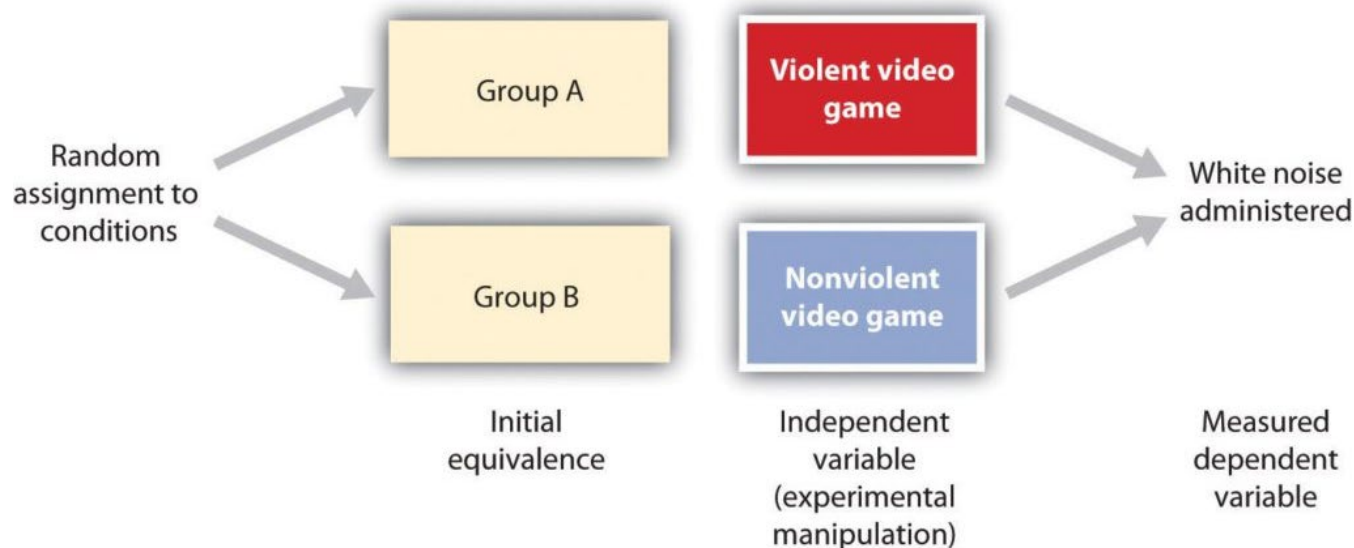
Random assignment to conditions

Group A

Group B

Violent video game

Nonviolent video game

White noise administered

Initial equivalence

Independent variable (experimental manipulation)

Measured dependent variable